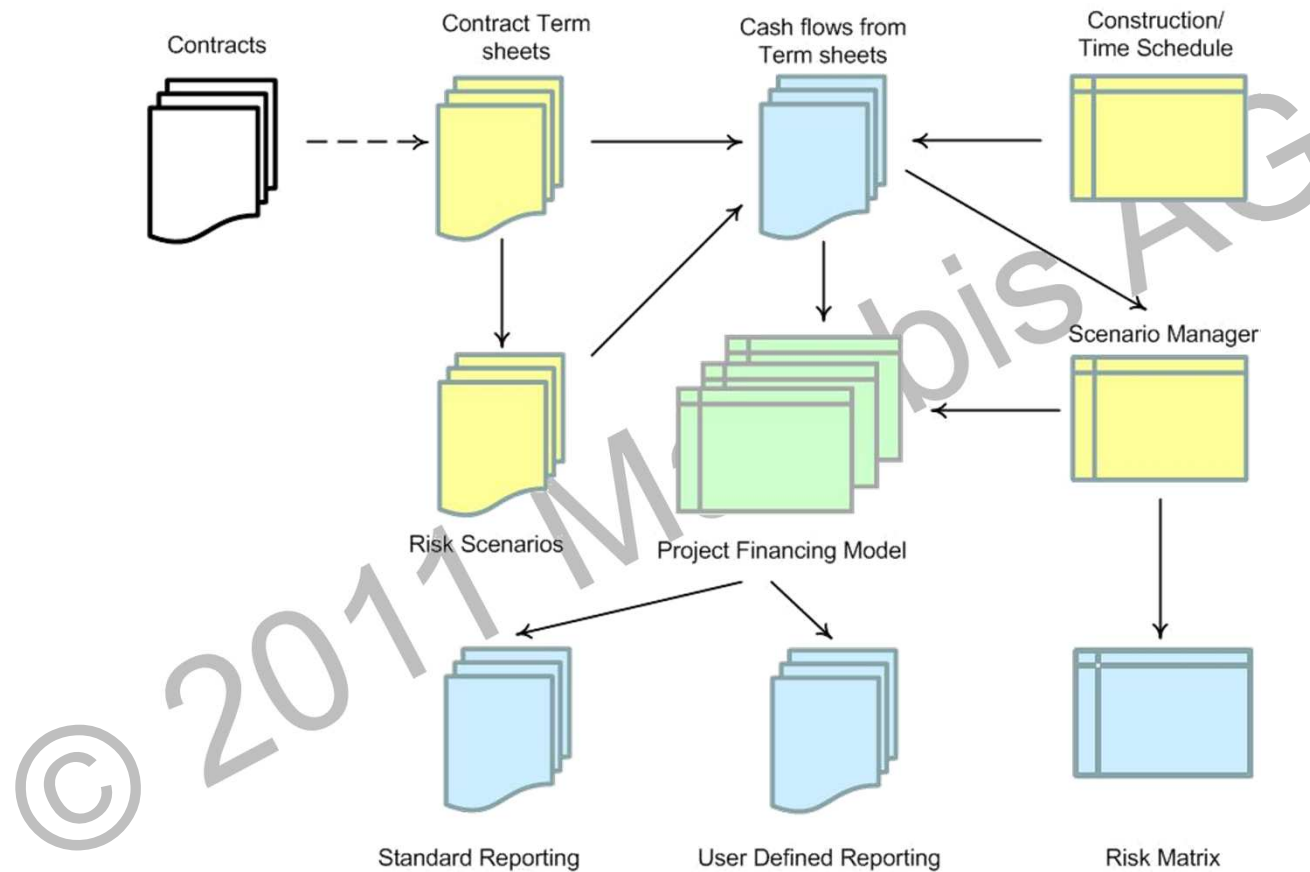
Contracts

Contract Term sheets

Cash flows from Term sheets

Construction/ Time Schedule

Scenario Manager

Risk Scenarios

Project Financing Model

Standard Reporting

User Defined Reporting

Risk Matrix

© 2011 Mo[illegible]bis AG